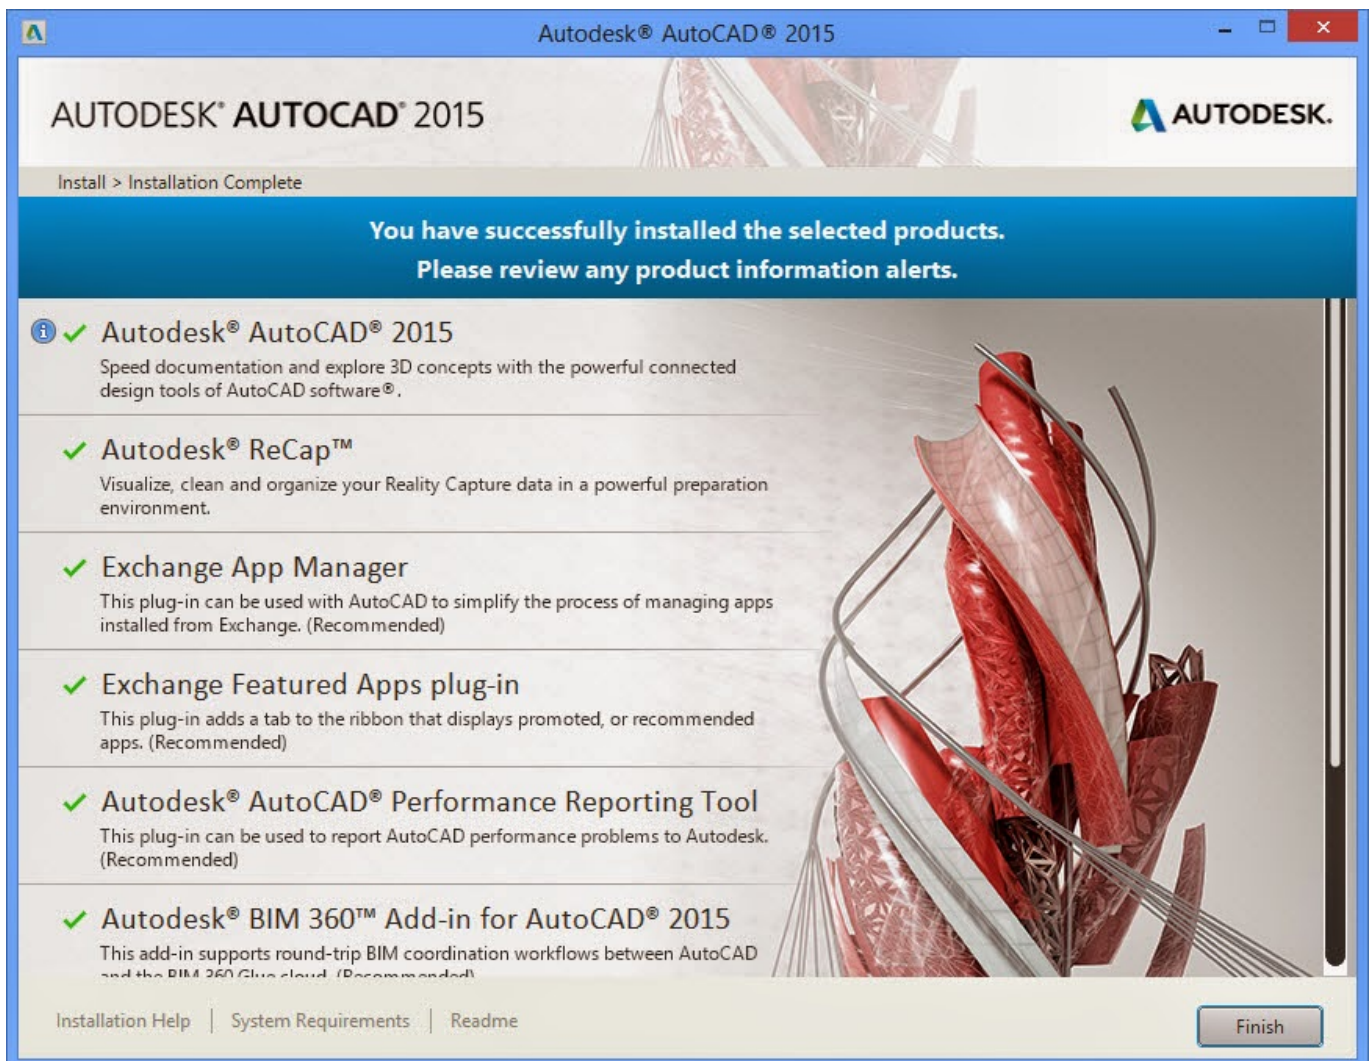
Autodesk® AutoCAD® 2015

AUTODESK® AUTOCAD® 2015

AUTODESK.

Install > Installation Complete

You have successfully installed the selected products.
Please review any product information alerts.

Autodesk® AutoCAD® 2015
Speed documentation and explore 3D concepts with the powerful connected design tools of AutoCAD software®.

Autodesk® ReCap™
Visualize, clean and organize your Reality Capture data in a powerful preparation environment.

Exchange App Manager
This plug-in can be used with AutoCAD to simplify the process of managing apps installed from Exchange. (Recommended)

Exchange Featured Apps plug-in
This plug-in adds a tab to the ribbon that displays promoted, or recommended apps. (Recommended)

Autodesk® AutoCAD® Performance Reporting Tool
This plug-in can be used to report AutoCAD performance problems to Autodesk. (Recommended)

Autodesk® BIM 360™ Add-in for AutoCAD® 2015
This add-in supports round-trip BIM coordination workflows between AutoCAD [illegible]

Installation Help | System Requirements | Readme

Finish